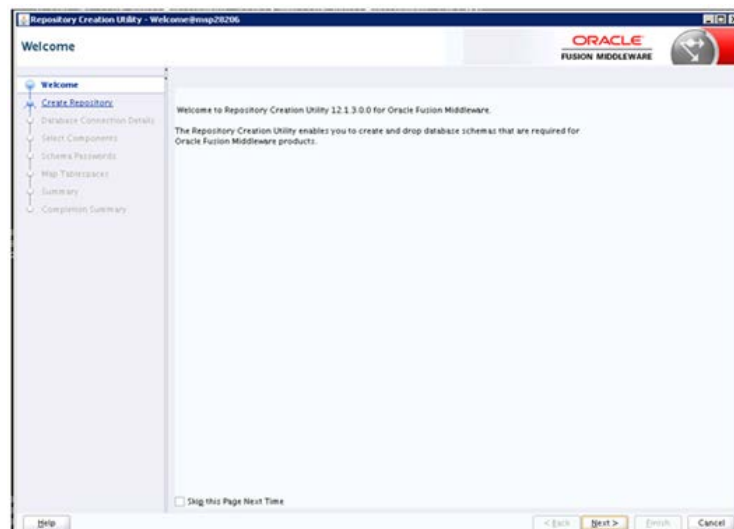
Repository Creation Utility - Welcome@msp28206

Welcome

ORACLE
FUSION MIDDLEWARE

Welcome
Create Repository
Database Connection Details
Select Components
Schema Passwords
Map Tablespaces
Summary
Completion Summary

Welcome to Repository Creation Utility 12.1.3.0.0 for Oracle Fusion Middleware.

The Repository Creation Utility enables you to create and drop database schemas that are required for Oracle Fusion Middleware products.

Skip this Page Next Time

Help

< Back
Next >
Finish
Cancel